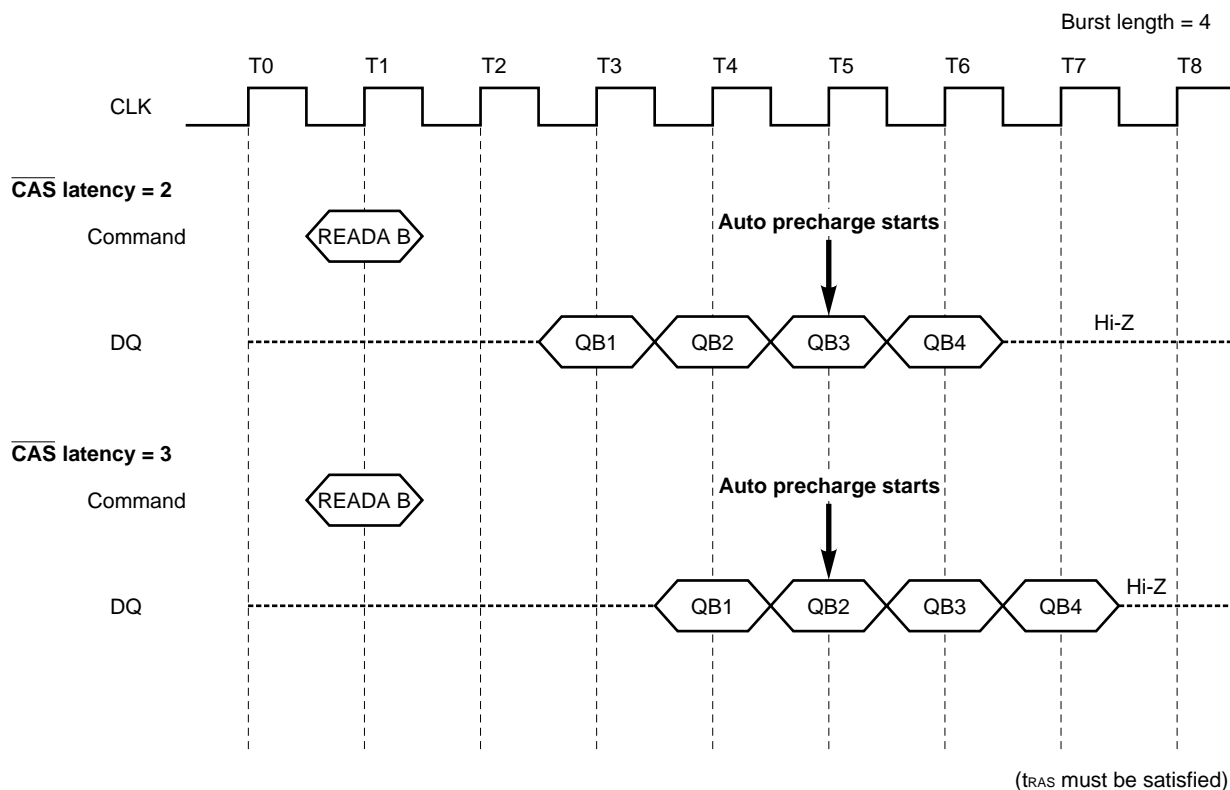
Burst length = 4

T0 T1 T2 T3 T4 T5 T6 T7 T8

CLK

$\overline{\text{CAS}}$ latency = 2

Command READA B

Auto precharge starts

DQ QB1 QB2 QB3 QB4 Hi-Z

$\overline{\text{CAS}}$ latency = 3

Command READA B

Auto precharge starts

DQ QB1 QB2 QB3 QB4 Hi-Z

($t_{RAS}$ must be satisfied)